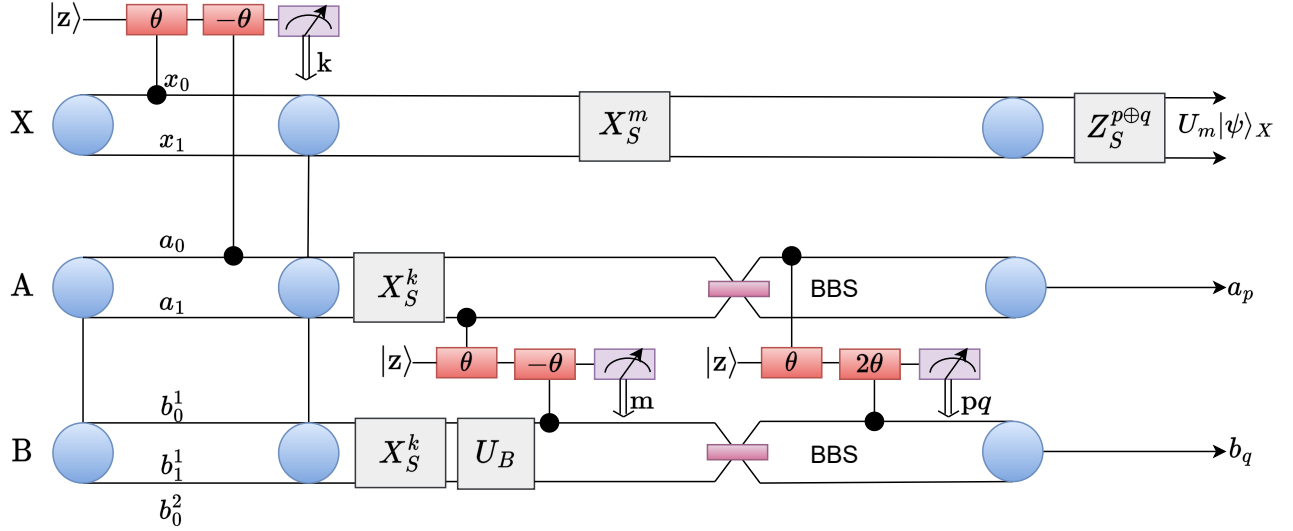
$|z\rangle$ $\theta$ $-\theta$ k

$x_0$

X $x_1$ $X_S^m$ $Z_S^{p\oplus q}$ $U_m|\psi\rangle_X$

$a_0$

A $a_1$ $X_S^k$ BBS $a_p$

$|z\rangle$ $\theta$ $-\theta$ m $|z\rangle$ $\theta$ $2\theta$ pq

$b_0^1$

B $b_1^1$ $X_S^k$ $U_B$ BBS $b_q$

$b_0^2$